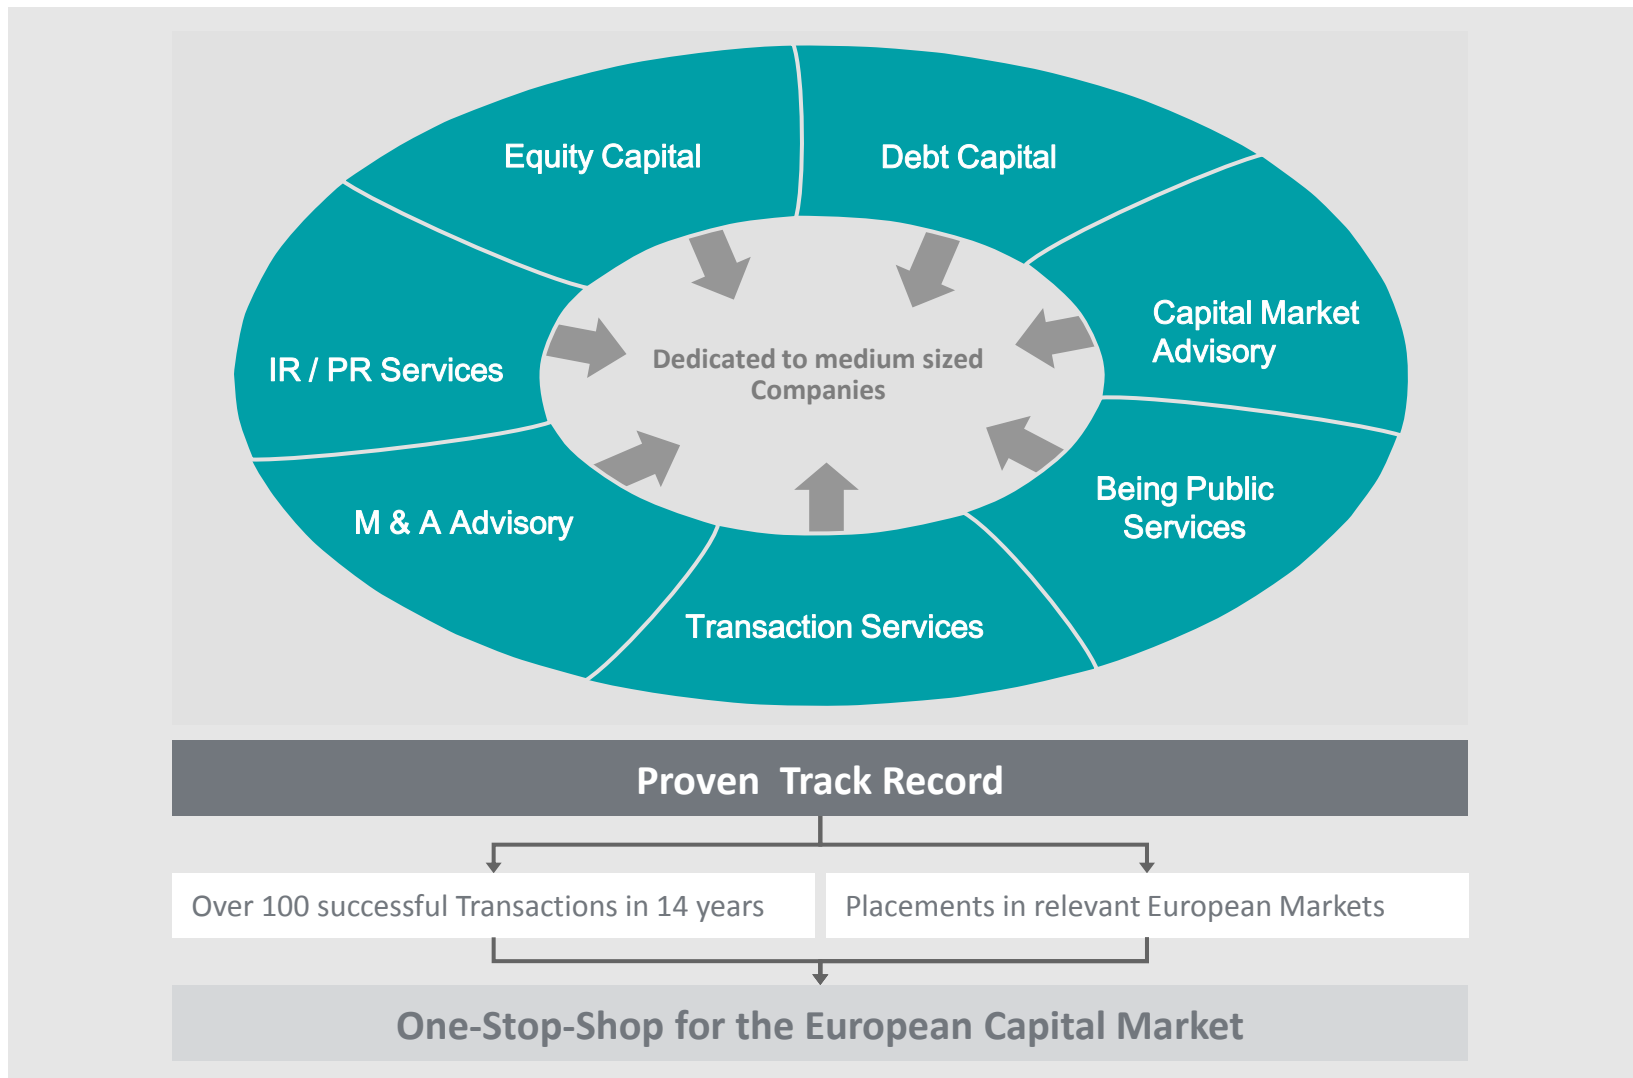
Equity Capital

Debt Capital

Capital Market Advisory

Being Public Services

Transaction Services

M & A Advisory

IR / PR Services

Dedicated to medium sized Companies

Proven Track Record

Over 100 successful Transactions in 14 years

Placements in relevant European Markets

One-Stop-Shop for the European Capital Market